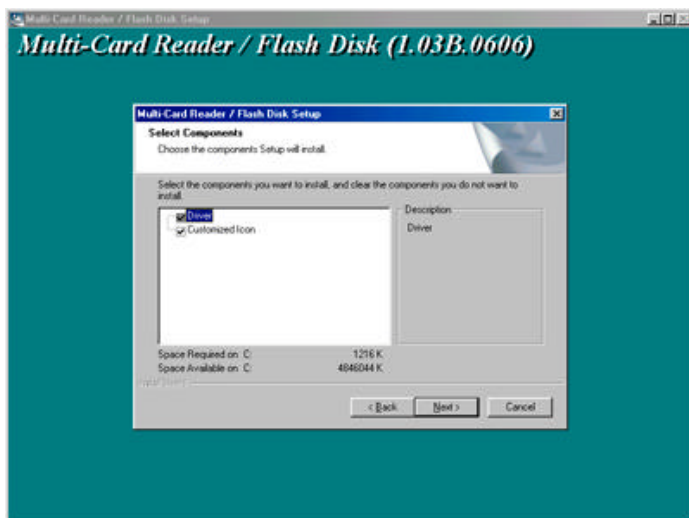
Multi-Card Reader / Flash Disk Setup

Multi-Card Reader / Flash Disk (1.03B.0606)

Multi-Card Reader / Flash Disk Setup

Select Components

Choose the components Setup will install.

Select the components you want to install, and clear the components you do not want to install.

Driver

Customized Icon

Description

Driver

Space Required on C: 1216 K

Space Available on C: 4846044 K

InstallShield

< Back

Next >

Cancel